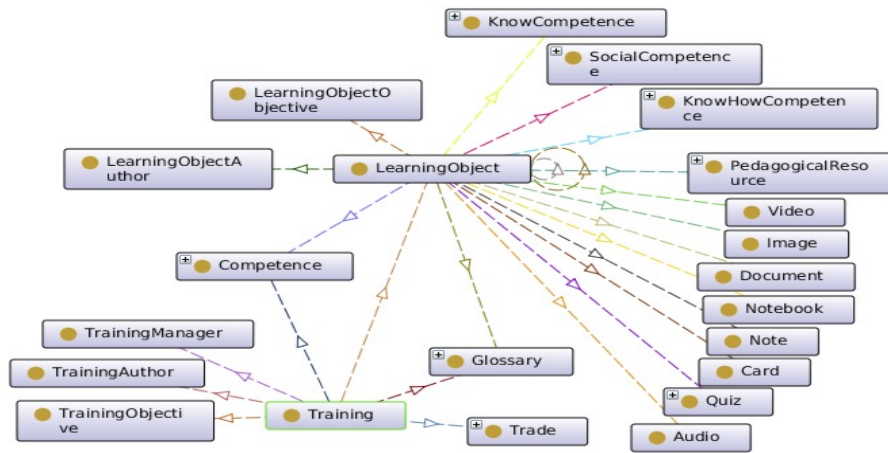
KnowCompetence

SocialCompetence

KnowHowCompetence

LearningObjectObjective

LearningObjectAuthor

LearningObject

PedagogicalResource

Video

Image

Competence

Document

Notebook

TrainingManager

Glossary

Note

TrainingAuthor

Card

TrainingObjective

Training

Quiz

Trade

Audio